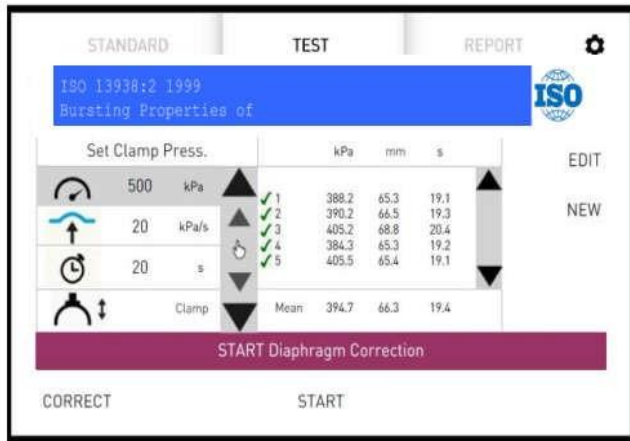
STANDARD TEST REPORT

ISO 13938:2 1999
Bursting Properties of

ISO

Set Clamp Press.

| | | |
|---|---|---|
| | 500 | kPa |
| | 20 | kPa/s |
| | 20 | s |
| | | Clamp |

| | kPa | mm | s |
|---|---|---|---|
| ✓1 | 388.2 | 65.3 | 19.1 |
| ✓2 | 390.2 | 66.5 | 19.3 |
| ✓3 | 405.2 | 68.8 | 20.4 |
| ✓4 | 384.3 | 65.3 | 19.2 |
| ✓5 | 405.5 | 65.4 | 19.1 |
| Mean | 394.7 | 66.3 | 19.4 |

EDIT

NEW

START Diaphragm Correction

CORRECT START